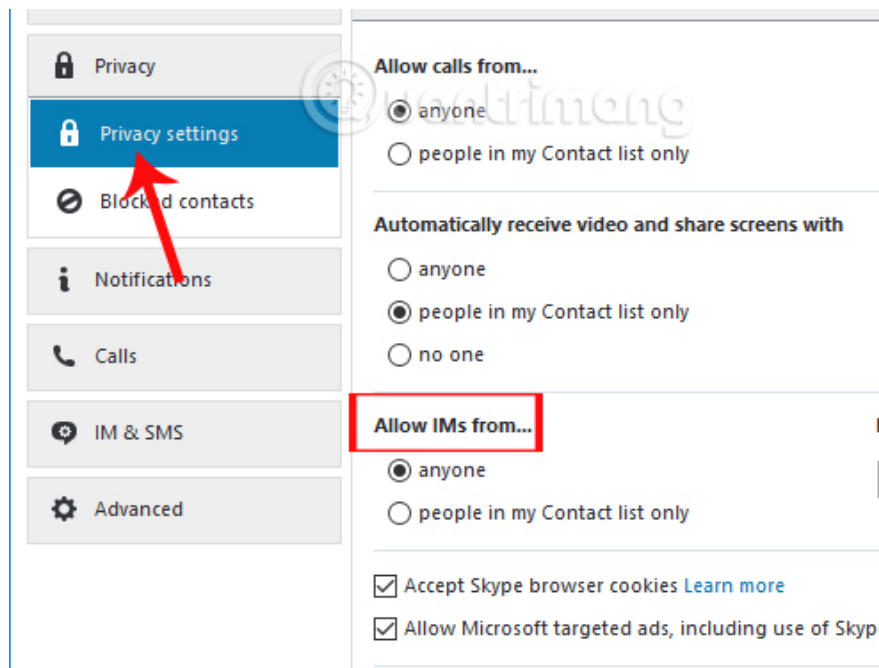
Privacy

Privacy settings

Blocked contacts

Notifications

Calls

IM & SMS

Advanced

Allow calls from...

anyone

people in my Contact list only

Automatically receive video and share screens with

anyone

people in my Contact list only

no one

Allow IMs from...

anyone

people in my Contact list only

Accept Skype browser cookies Learn more

Allow Microsoft targeted ads, including use of Skyp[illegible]